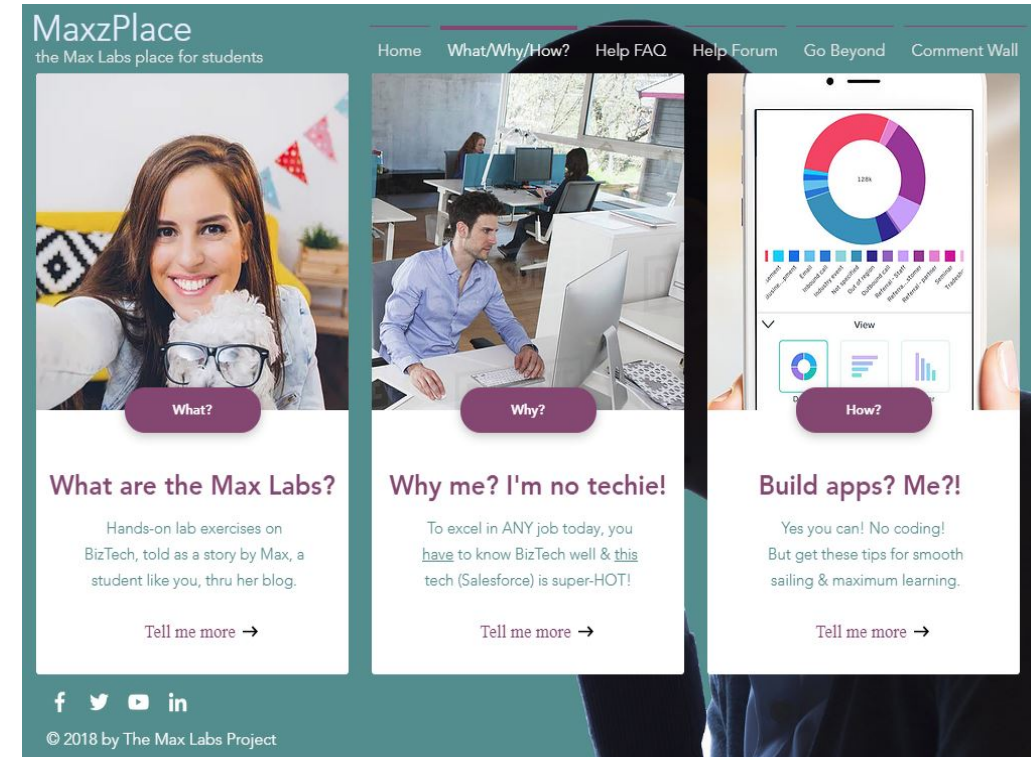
MaxzPlace
the Max Labs place for students

Home What/Why/How? Help FAQ Help Forum Go Beyond Comment Wall

What?

What are the Max Labs?

Hands-on lab exercises on BizTech, told as a story by Max, a student like you, thru her blog.

Tell me more →

Why?

Why me? I'm no techie!

To excel in ANY job today, you have to know BizTech well & this tech (Salesforce) is super-HOT!

Tell me more →

128k

View

How?

Build apps? Me?!

Yes you can! No coding! But get these tips for smooth sailing & maximum learning.

Tell me more →

© 2018 by The Max Labs Project